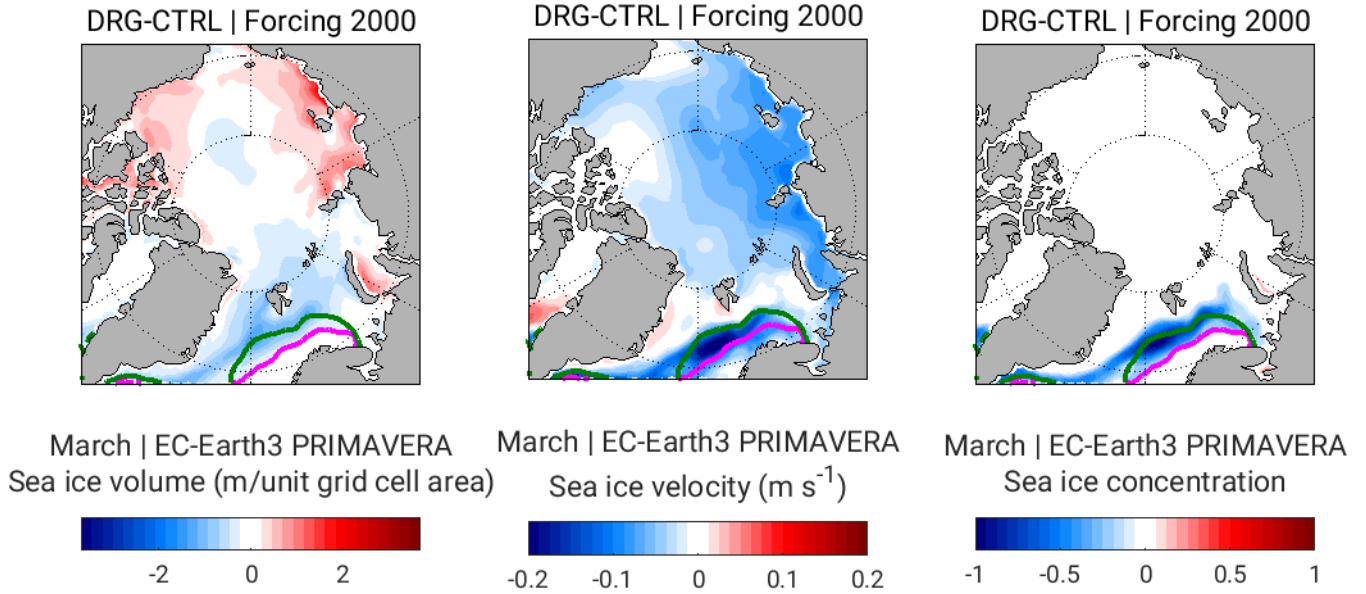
DRG-CTRL | Forcing 2000

March | EC-Earth3 PRIMAVERA
Sea ice volume (m/unit grid cell area)

-2 0 2

DRG-CTRL | Forcing 2000

March | EC-Earth3 PRIMAVERA
Sea ice velocity (m $s^{-1}$)

-0.2 -0.1 0 0.1 0.2

DRG-CTRL | Forcing 2000

March | EC-Earth3 PRIMAVERA
Sea ice concentration

-1 -0.5 0 0.5 1